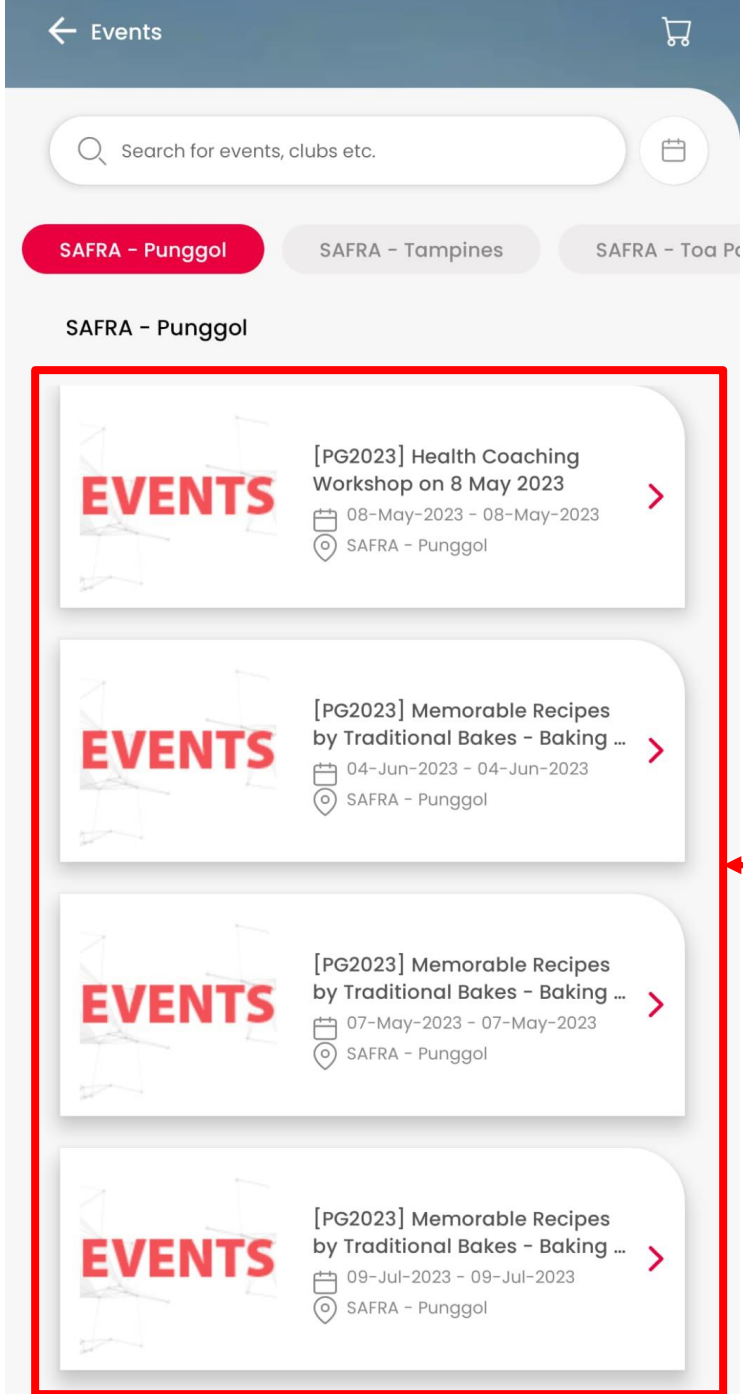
Events

Search for events, clubs etc.

SAFRA - Punggol
SAFRA - Tampines
SAFRA - Toa P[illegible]

SAFRA - Punggol

EVENTS
[PG2023] Health Coaching Workshop on 8 May 2023
08-May-2023 - 08-May-2023
SAFRA - Punggol

EVENTS
[PG2023] Memorable Recipes by Traditional Bakes - Baking ...
04-Jun-2023 - 04-Jun-2023
SAFRA - Punggol

EVENTS
[PG2023] Memorable Recipes by Traditional Bakes - Baking ...
07-May-2023 - 07-May-2023
SAFRA - Punggol

EVENTS
[PG2023] Memorable Recipes by Traditional Bakes - Baking ...
09-Jul-2023 - 09-Jul-2023
SAFRA - Punggol